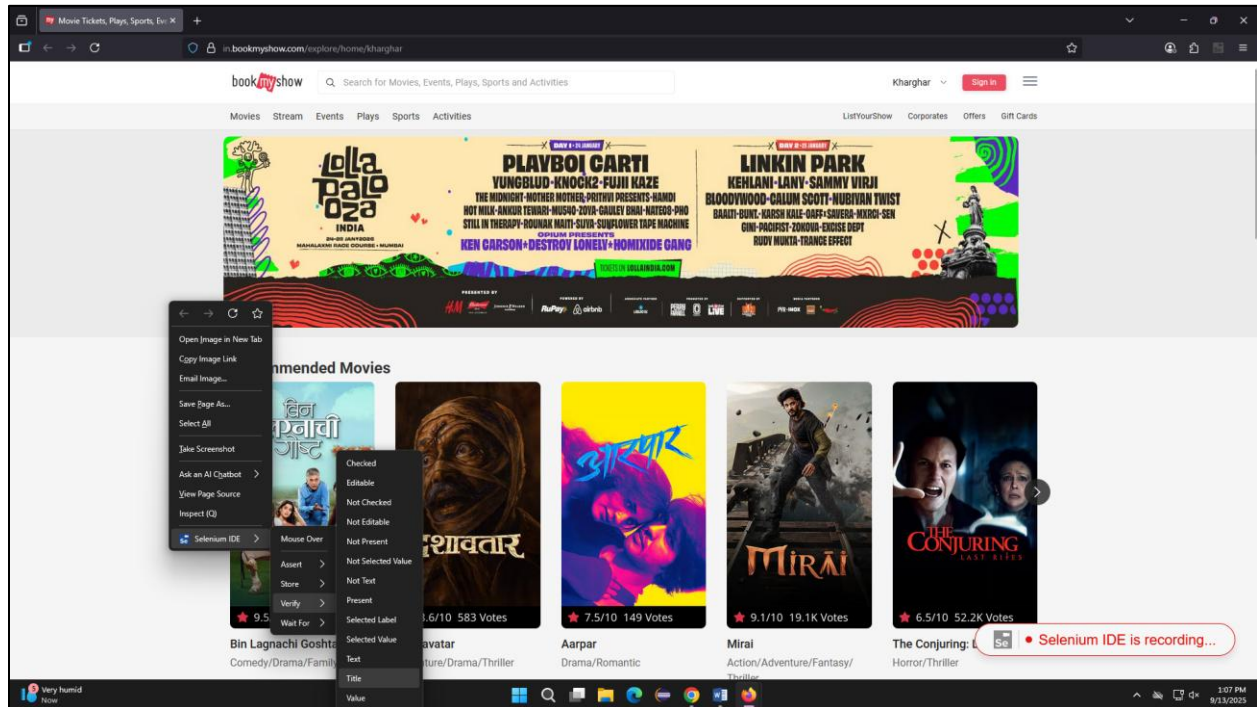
Movie Tickets, Plays, Sports, Eve ×

in.bookmyshow.com/explore/home/kharghar

bookmyshow

Search for Movies, Events, Plays, Sports and Activities

Kharghar

Sign in

Movies Stream Events Plays Sports Activities

ListYourShow Corporates Offers Gift Cards

Lollapalooza INDIA

DAY 1

PLAYBOI CARTI

YUNGBLUD • KNOCK2 • FUJII KAZE

KEN CARSON • DESTROY LONELY • HOMIXIDE GANG

DAY 2

LINKIN PARK

KEHLANI • LANY • SAMMY VIRJI

BLOODYWOOD • CALUM SCOTT • NUBIYAN TWIST

RUDY MUKTA • TRANCE EFFECT

TICKETS ON LOLLAINDIA.COM

Open Image in New Tab
Copy Image Link
Email Image...
Save Page As...
Select All
Take Screenshot
Ask an AI Chatbot
View Page Source
Inspect (Q)
Selenium IDE

Mouse Over
Assert
Store
Verify
Wait For

Checked
Editable
Not Checked
Not Editable
Not Present
Not Selected Value
Not Text
Present
Selected Label
Selected Value
Text
Title
Value

mmended Movies

9.5 | Bin Lagnachi Goshta | Comedy/Drama/Family

.6/10 583 Votes | avatar | ture/Drama/Thriller

7.5/10 149 Votes | Aarpar | Drama/Romantic

9.1/10 19.1K Votes | Mirai | Action/Adventure/Fantasy/Thriller

6.5/10 52.2K Votes | The Conjuring: L | Horror/Thriller

Selenium IDE is recording...

Very humid Now

1:07 PM 9/13/2025